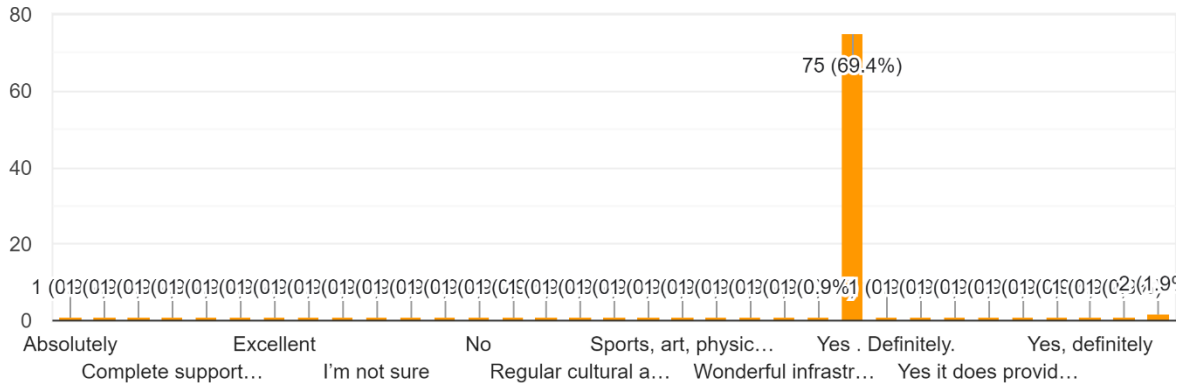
80
60
40
20
0
75 (69.4%)
1 (0.9%)
2 (1.9%)
Absolutely
Complete support…
Excellent
I'm not sure
No
Regular cultural a…
Sports, art, physic…
Wonderful infrastr…
Yes . Definitely.
Yes it does provid…
Yes, definitely